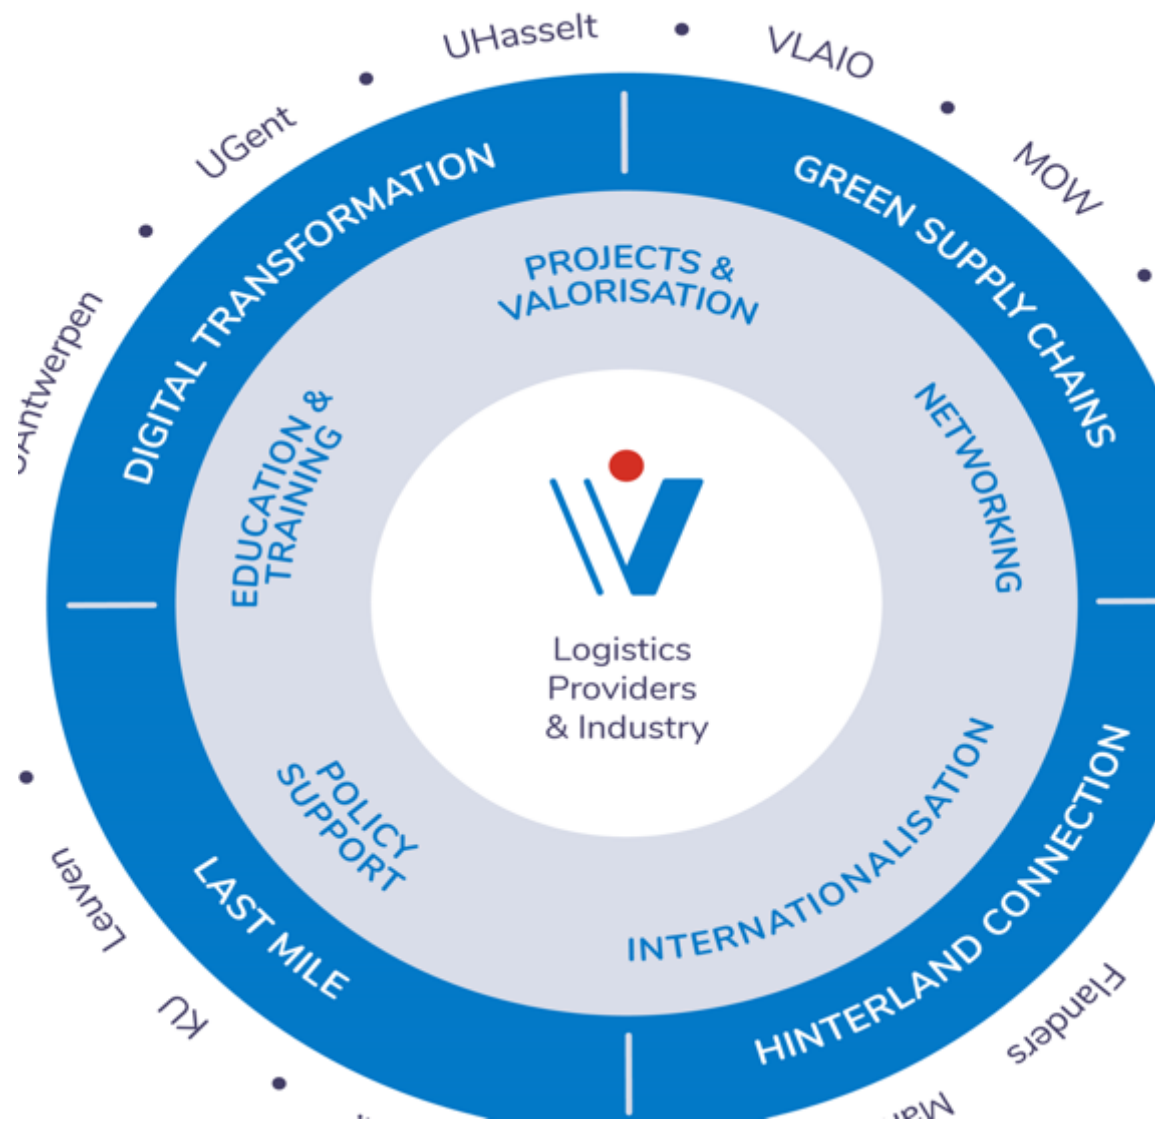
UHasselt
VLAIO
MOW
UGent
UAntwerpen
KU Leuven
Flanders
Mar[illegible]

DIGITAL TRANSFORMATION
GREEN SUPPLY CHAINS
LAST MILE
HINTERLAND CONNECTION

PROJECTS & VALORISATION
NETWORKING
EDUCATION & TRAINING
POLICY SUPPORT
INTERNATIONALISATION

Logistics Providers & Industry